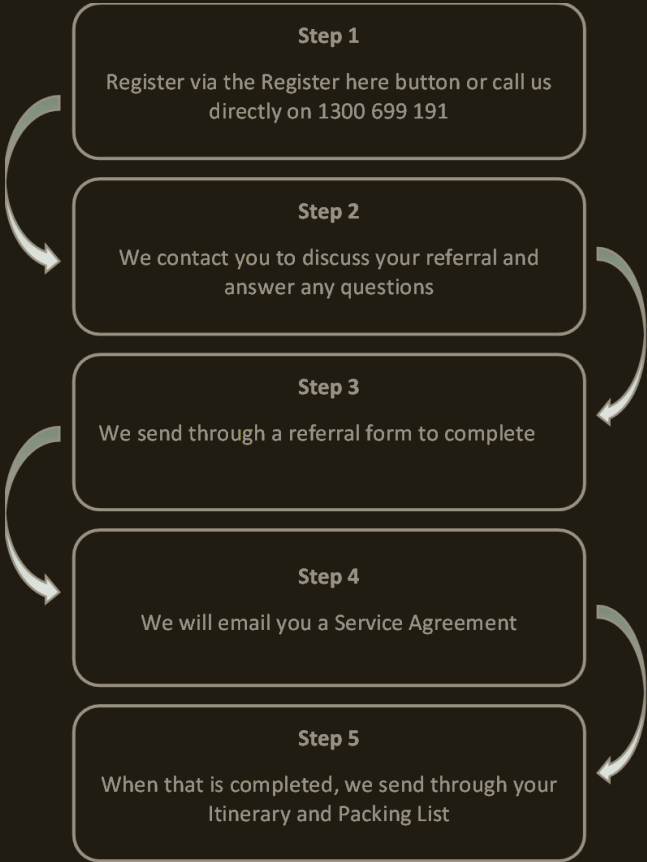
Step 1

Register via the Register here button or call us directly on 1300 699 191

Step 2

We contact you to discuss your referral and answer any questions

Step 3

We send through a referral form to complete

Step 4

We will email you a Service Agreement

Step 5

When that is completed, we send through your Itinerary and Packing List